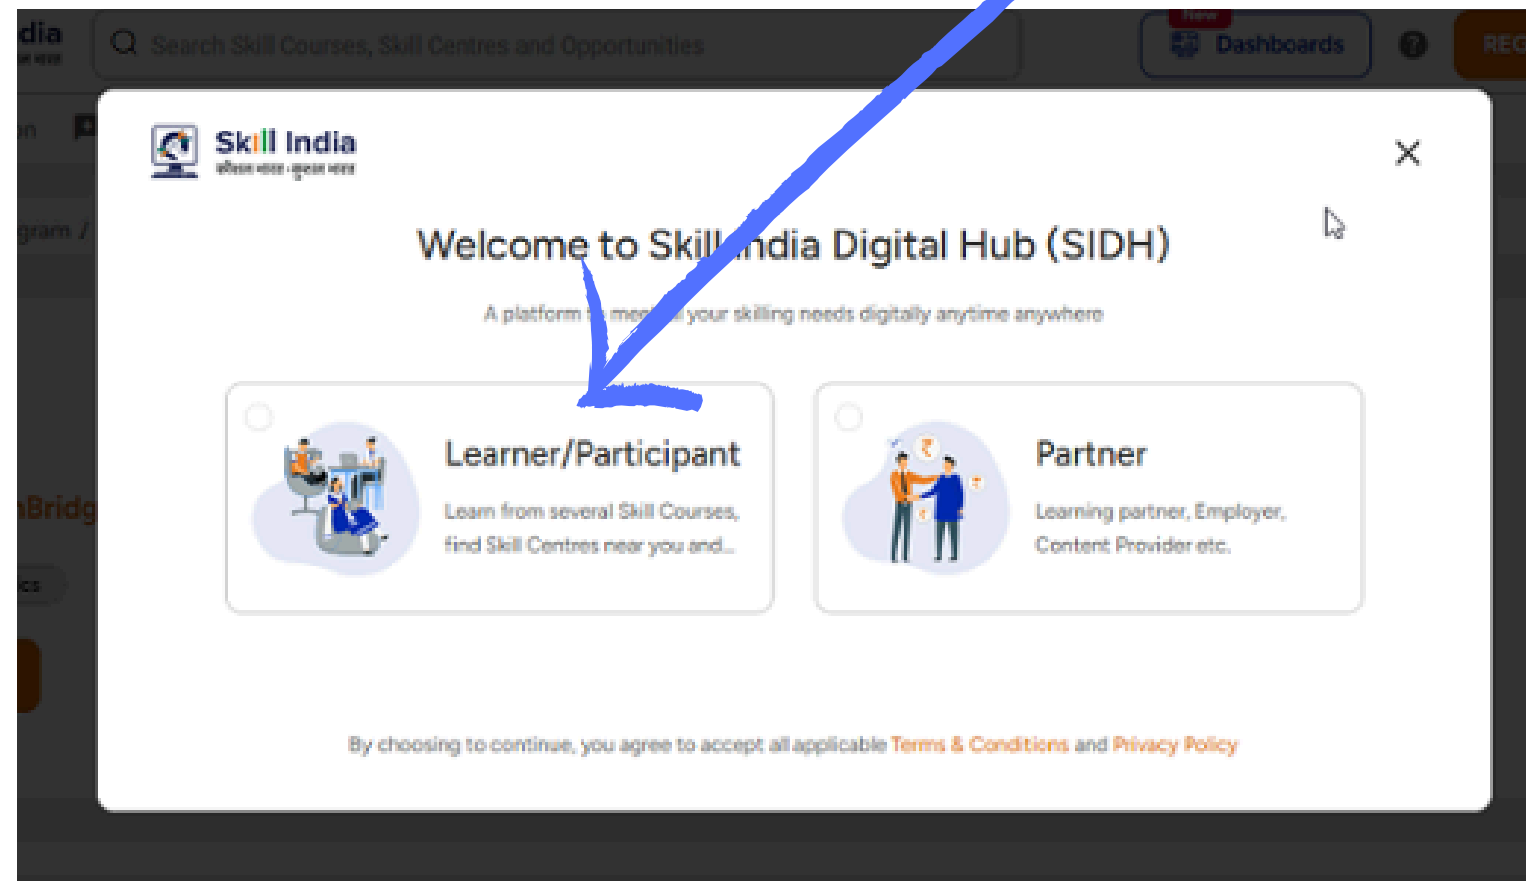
dia

Search Skill Courses, Skill Centres and Opportunities

New

Dashboards

REG

gram /

Bridg

Skill India
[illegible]

Welcome to Skill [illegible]ndia Digital Hub (SIDH)

A platform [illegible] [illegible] your skilling needs digitally anytime anywhere

Learner/Participant

Learn from several Skill Courses, find Skill Centres near you and...

Partner

Learning partner, Employer, Content Provider etc.

By choosing to continue, you agree to accept all applicable Terms & Conditions and Privacy Policy